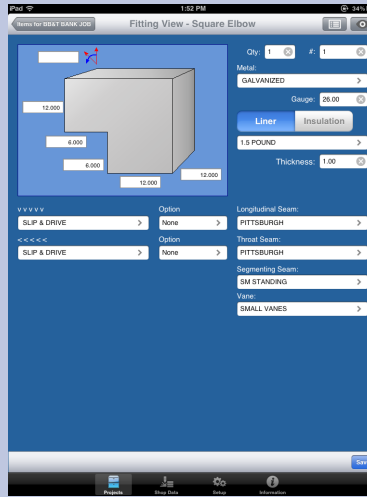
iPad
1:52 PM
34%

Items for BB&T BANK JOB
Fitting View - Square Elbow

12.000
6.000
6.000
12.000
12.000

Qty: 1
#: 1
Metal:
GALVANIZED
Gauge: 26.00
Liner
Insulation
1.5 POUND
Thickness: 1.00

v v v v v
SLIP & DRIVE
Option
None
< < < < <
SLIP & DRIVE
Option
None

Longitudinal Seam:
PITTSBURGH
Throat Seam:
PITTSBURGH
Segmenting Seam:
SM STANDING
Vane:
SMALL VANES

Sav

Projects
Shop Data
Setup
Information